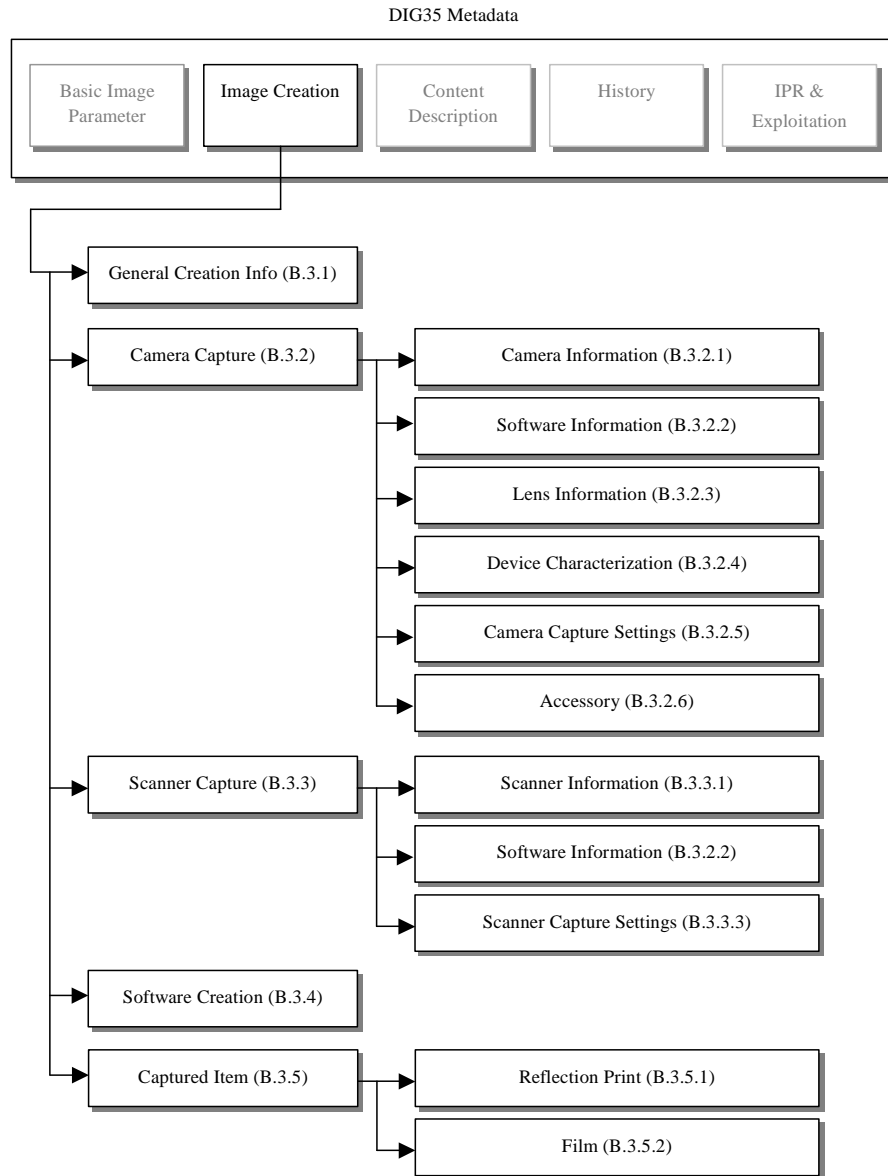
DIG35 Metadata

Basic Image Parameter

Image Creation

Content Description

History

IPR & Exploitation

General Creation Info (B.3.1)

Camera Capture (B.3.2)

Camera Information (B.3.2.1)

Software Information (B.3.2.2)

Lens Information (B.3.2.3)

Device Characterization (B.3.2.4)

Camera Capture Settings (B.3.2.5)

Accessory (B.3.2.6)

Scanner Capture (B.3.3)

Scanner Information (B.3.3.1)

Software Information (B.3.2.2)

Scanner Capture Settings (B.3.3.3)

Software Creation (B.3.4)

Captured Item (B.3.5)

Reflection Print (B.3.5.1)

Film (B.3.5.2)